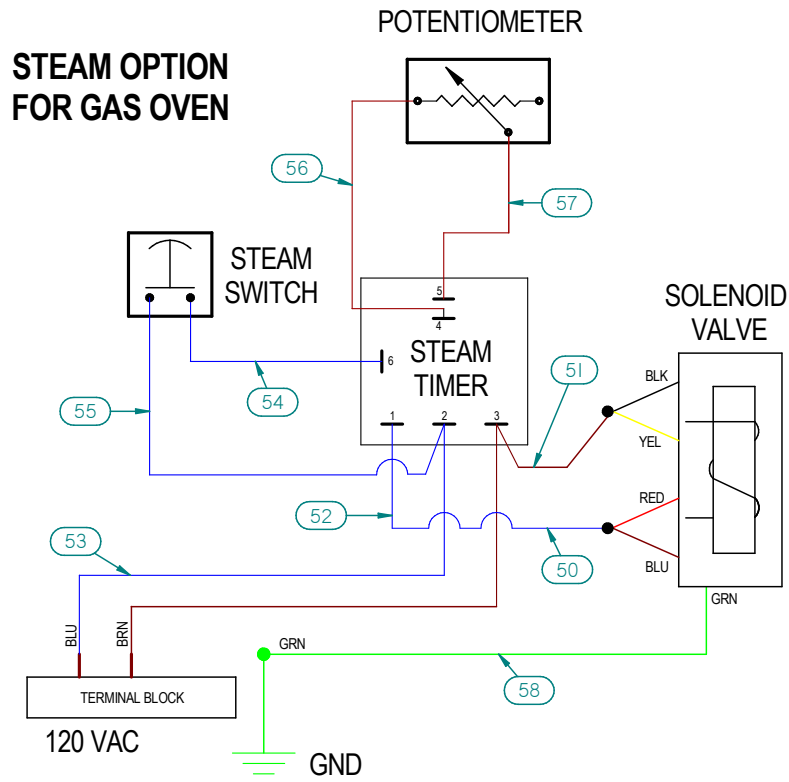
STEAM OPTION FOR GAS OVEN

POTENTIOMETER

56

57

STEAM SWITCH

5

4

6

STEAM TIMER

SOLENOID VALVE

51

BLK

YEL

RED

BLU

55

54

1

2

3

52

53

50

GRN

BLU

BRN

GRN

58

TERMINAL BLOCK

120 VAC

GND